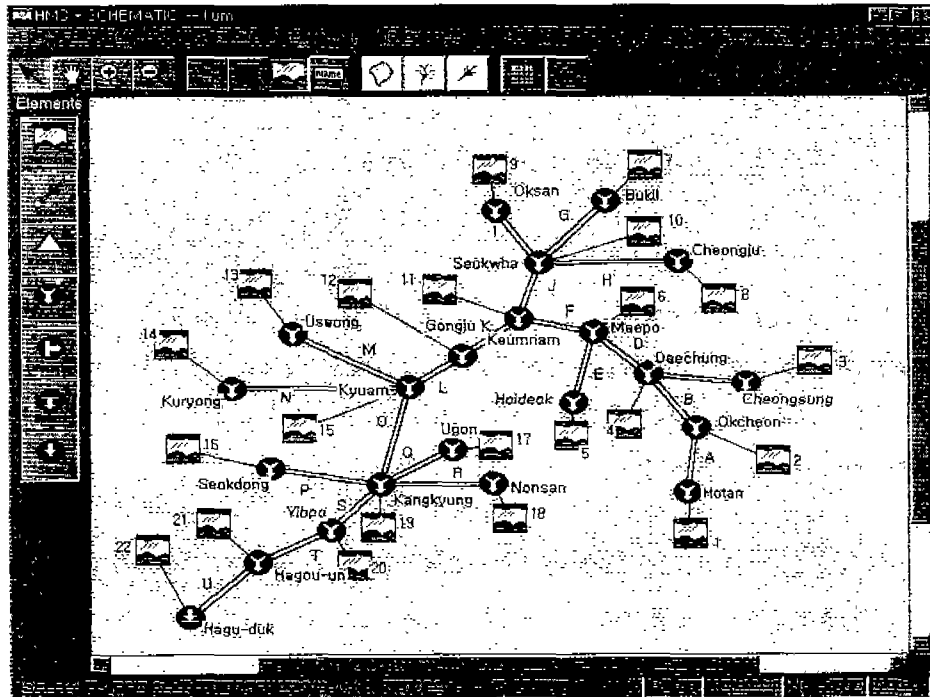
HMS - SCHEMATIC -- Kum

Elements

9
Oksan
7
Bukil
G
10
I
Cheongju
Seokwha
J
H
8
13
12
11
6
Useong
Gongju K
F
Maepo
14
Keumnam
D
M
Daechung
3
E
L
Kuryong
N
Kyuam
Cheongsung
Hoideok
B
15
4
Okcheon
O
Ugon
17
16
5
2
Q
A
R
Seokdong
P
Nonsan
Kangkyung
Hotan
21
Yibpa
S
18
19
1
22
T
Hagou-un
20
U
Hagu-duk